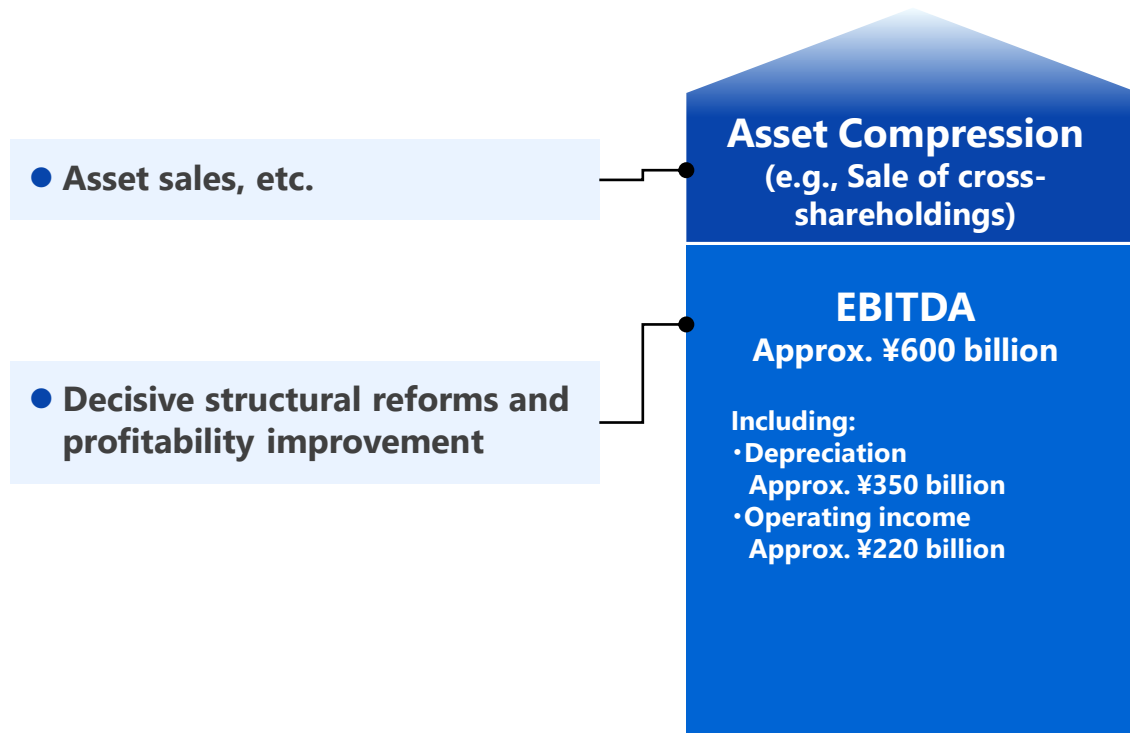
● Asset sales, etc.

● Decisive structural reforms and profitability improvement

Asset Compression
(e.g., Sale of cross-shareholdings)

EBITDA
Approx. ¥600 billion

Including:
・Depreciation
Approx. ¥350 billion
・Operating income
Approx. ¥220 billion